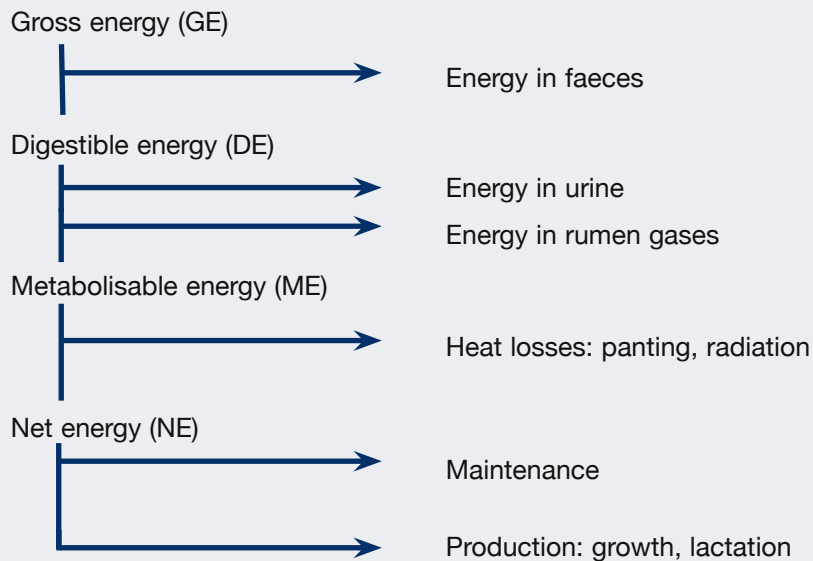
Gross energy (GE)

Energy in faeces

Digestible energy (DE)

Energy in urine

Energy in rumen gases

Metabolisable energy (ME)

Heat losses: panting, radiation

Net energy (NE)

Maintenance

Production: growth, lactation